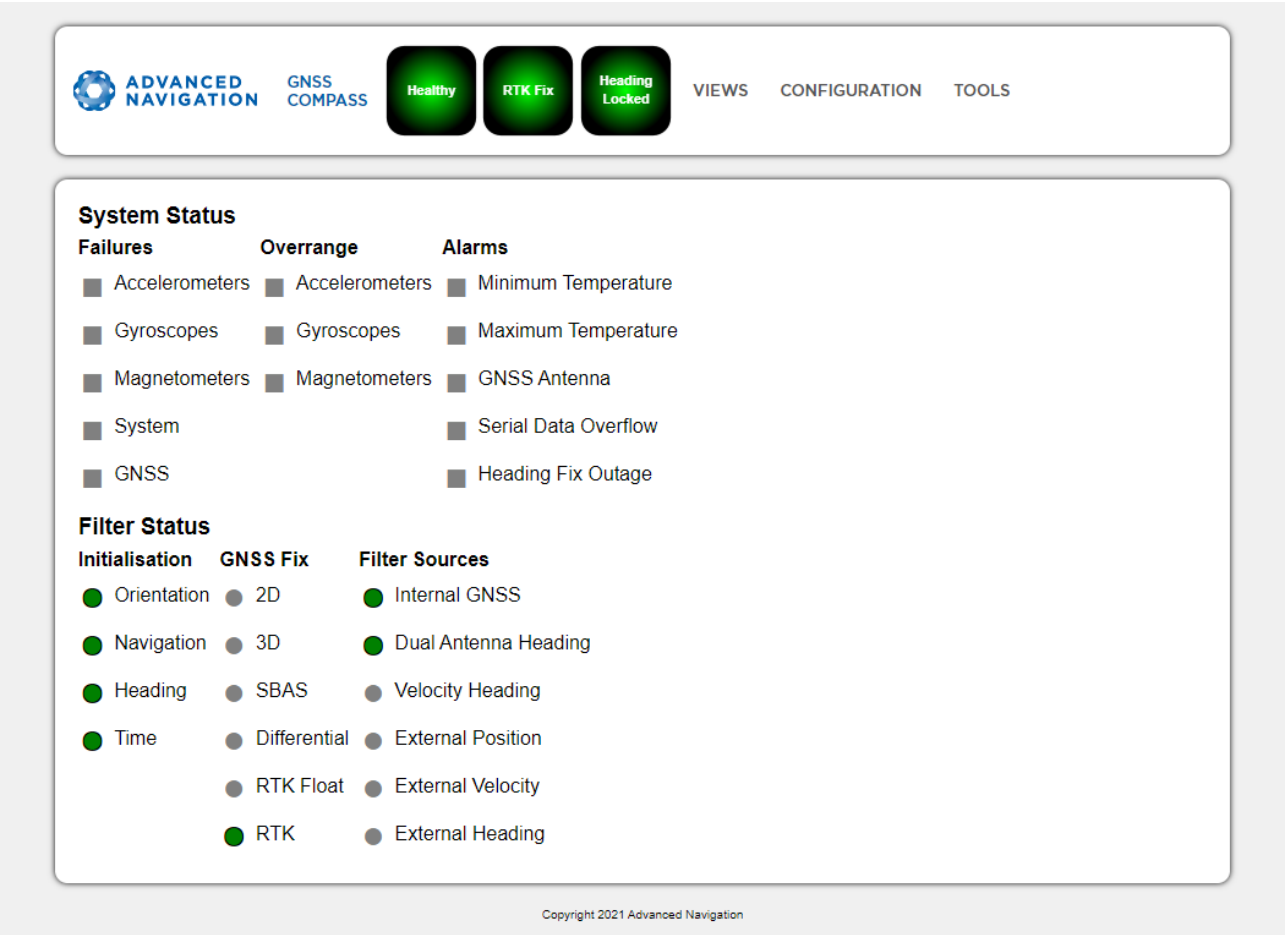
ADVANCED NAVIGATION GNSS COMPASS Healthy RTK Fix Heading Locked VIEWS CONFIGURATION TOOLS

System Status

Failures
Accelerometers
Gyroscopes
Magnetometers
System
GNSS

Overrange
Accelerometers
Gyroscopes
Magnetometers

Alarms
Minimum Temperature
Maximum Temperature
GNSS Antenna
Serial Data Overflow
Heading Fix Outage

Filter Status

Initialisation
Orientation
Navigation
Heading
Time

GNSS Fix
2D
3D
SBAS
Differential
RTK Float
RTK

Filter Sources
Internal GNSS
Dual Antenna Heading
Velocity Heading
External Position
External Velocity
External Heading

Copyright 2021 Advanced Navigation